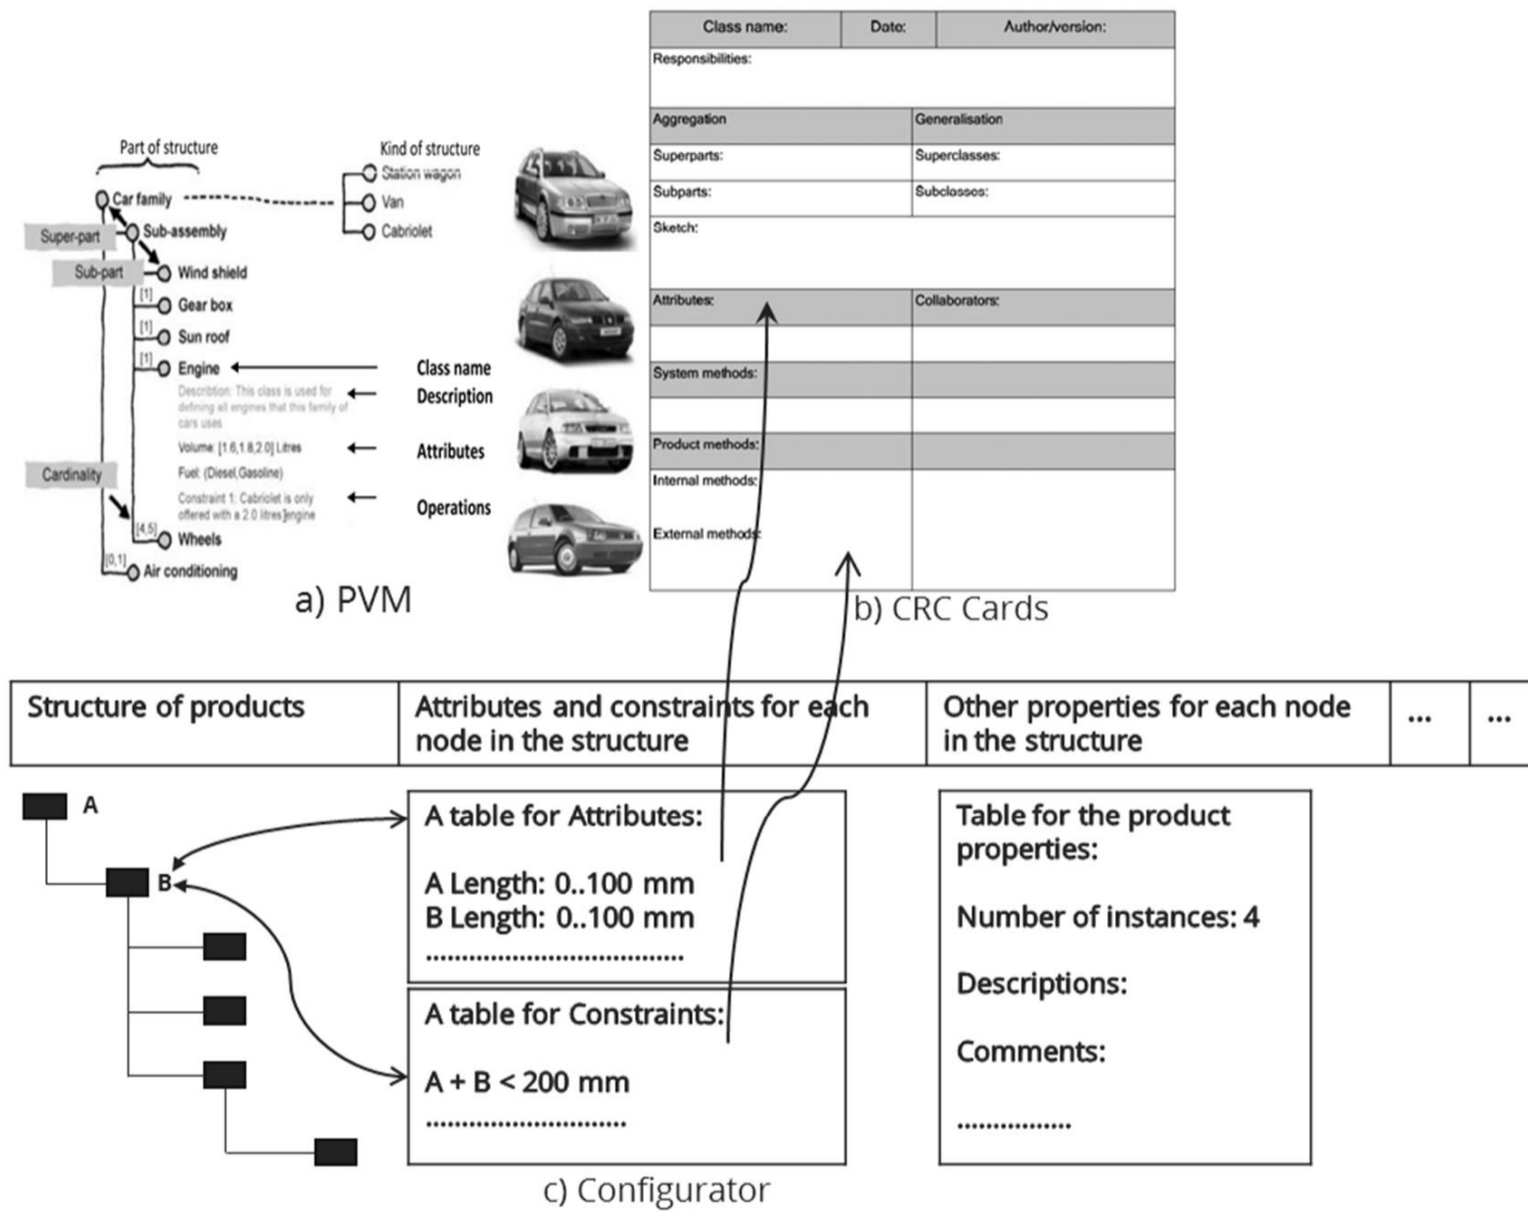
Part of structure

Kind of structure

Car family

Station wagon

Van

Cabriolet

Super-part

Sub-assembly

Sub-part

Wind shield

[1]

Gear box

[1]

Sun roof

[1]

Engine

Class name

Description: This class is used for defining all engines that this family of cars uses

Description

Volume: [1.6,1.8,2.0] Litres

Fuel: (Diesel,Gasoline)

Attributes

Cardinality

Constraint 1: Cabriolet is only offered with a 2.0 litres engine

Operations

[4,5]

Wheels

[0,1]

Air conditioning

a) PVM

| Class name: | Date: | Author/version: |
|---|---|---|

Responsibilities:

| Aggregation | Generalisation |
|---|---|
| Superparts: | Superclasses: |
| Subparts: | Subclasses: |

Sketch:

| Attributes: | Collaborators: |
|---|---|
| System methods: | |
| Product methods: | |
| Internal methods: External methods: | |

b) CRC Cards

| Structure of products | Attributes and constraints for each node in the structure | Other properties for each node in the structure | ... | ... |
|---|---|---|---|---|

A

B

A table for Attributes:

A Length: 0..100 mm
B Length: 0..100 mm
.......................................

A table for Constraints:

A + B < 200 mm
...............................

Table for the product properties:

Number of instances: 4

Descriptions:

Comments:

.................

c) Configurator